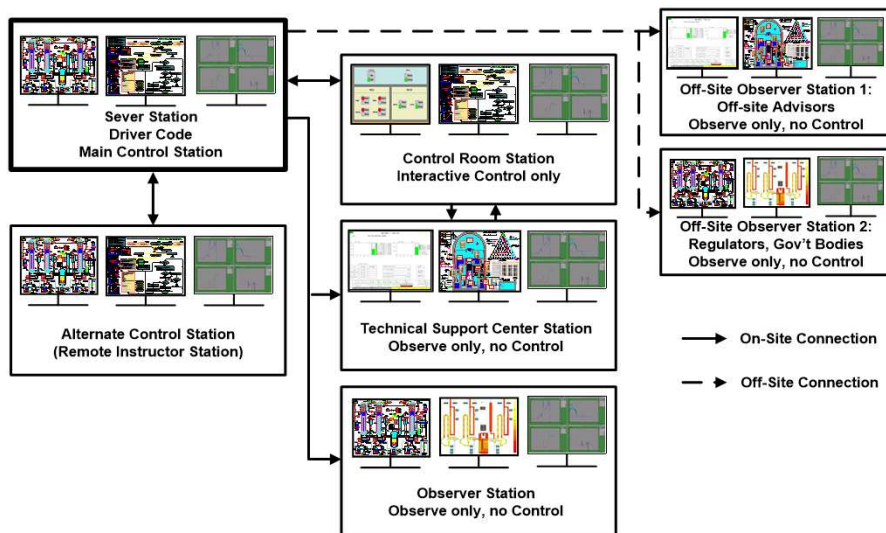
Sever Station
Driver Code
Main Control Station

Alternate Control Station
(Remote Instructor Station)

Control Room Station
Interactive Control only

Technical Support Center Station
Observe only, no Control

Observer Station
Observe only, no Control

Off-Site Observer Station 1:
Off-site Advisors
Observe only, no Control

Off-Site Observer Station 2:
Regulators, Gov't Bodies
Observe only, no Control

On-Site Connection

Off-Site Connection